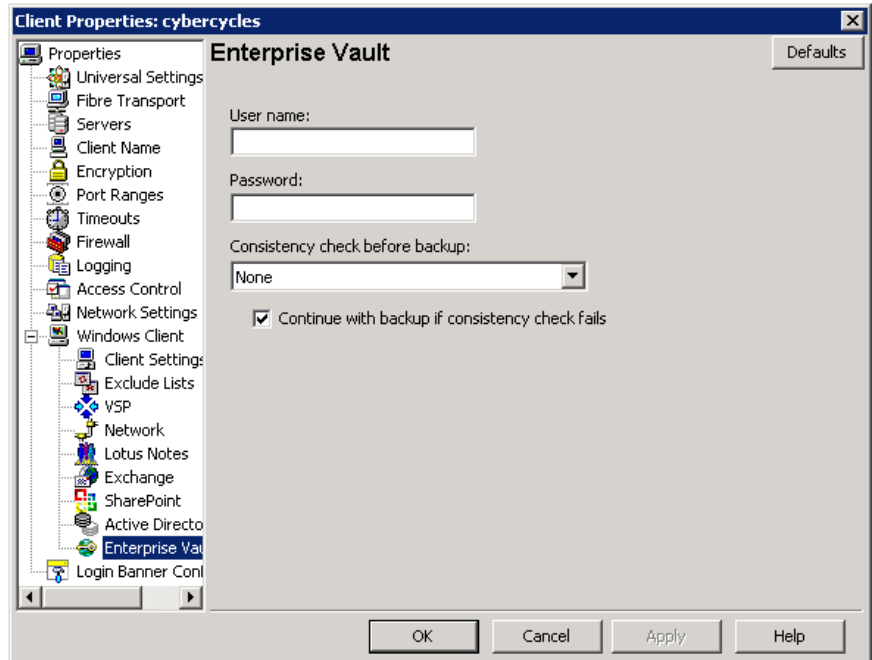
Client Properties: cybercycles

Properties
Universal Settings
Fibre Transport
Servers
Client Name
Encryption
Port Ranges
Timeouts
Firewall
Logging
Access Control
Network Settings
Windows Client
Client Settings
Exclude Lists
VSP
Network
Lotus Notes
Exchange
SharePoint
Active Directo
Enterprise Vau
Login Banner Con

Enterprise Vault

Defaults

User name:

Password:

Consistency check before backup:

None

Continue with backup if consistency check fails

OK

Cancel

Apply

Help